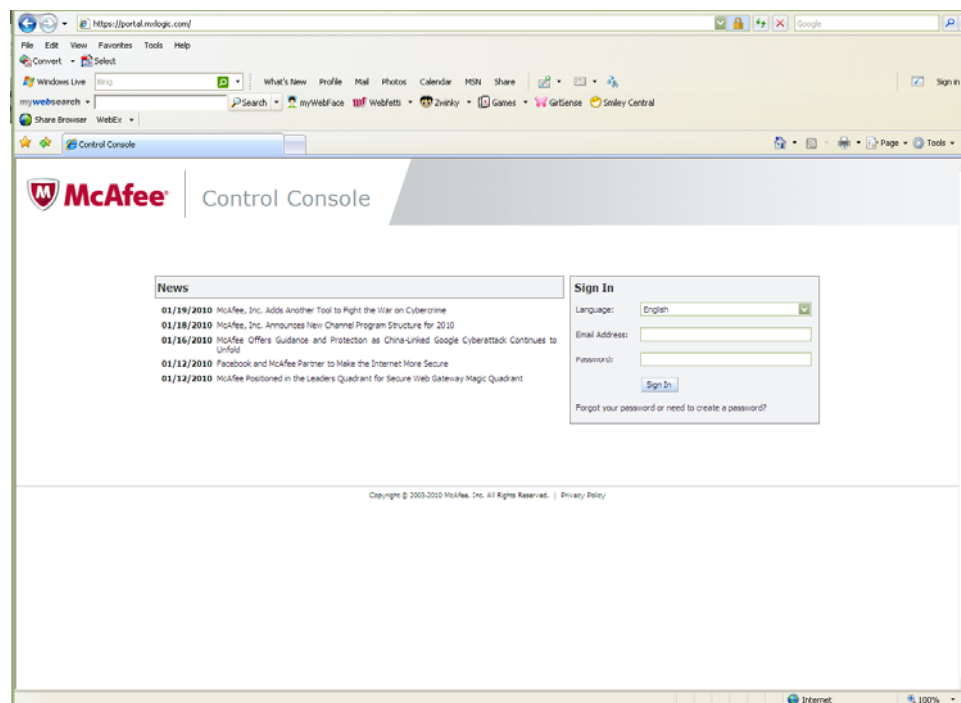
https://portal.mxlogic.com/

Google

File Edit View Favorites Tools Help

Convert Select

Windows Live Bing What's New Profile Mail Photos Calendar MSN Share Sign in

mywebsearch Search myWebFace Webfetti Zwinky Games GirlSense Smiley Central

Share Browser WebEx

Control Console

Page Tools

McAfee Control Console

News

01/19/2010 McAfee, Inc. Adds Another Tool to Fight the War on Cybercrime

01/18/2010 McAfee, Inc. Announces New Channel Program Structure for 2010

01/16/2010 McAfee Offers Guidance and Protection as China-Linked Google Cyberattack Continues to Unfold

01/12/2010 Facebook and McAfee Partner to Make the Internet More Secure

01/12/2010 McAfee Positioned in the Leaders Quadrant for Secure Web Gateway Magic Quadrant

Sign In

Language: English

Email Address:

Password:

Sign In

Forgot your password or need to create a password?

Copyright © 2003-2010 McAfee, Inc. All Rights Reserved. | Privacy Policy

Internet

100%